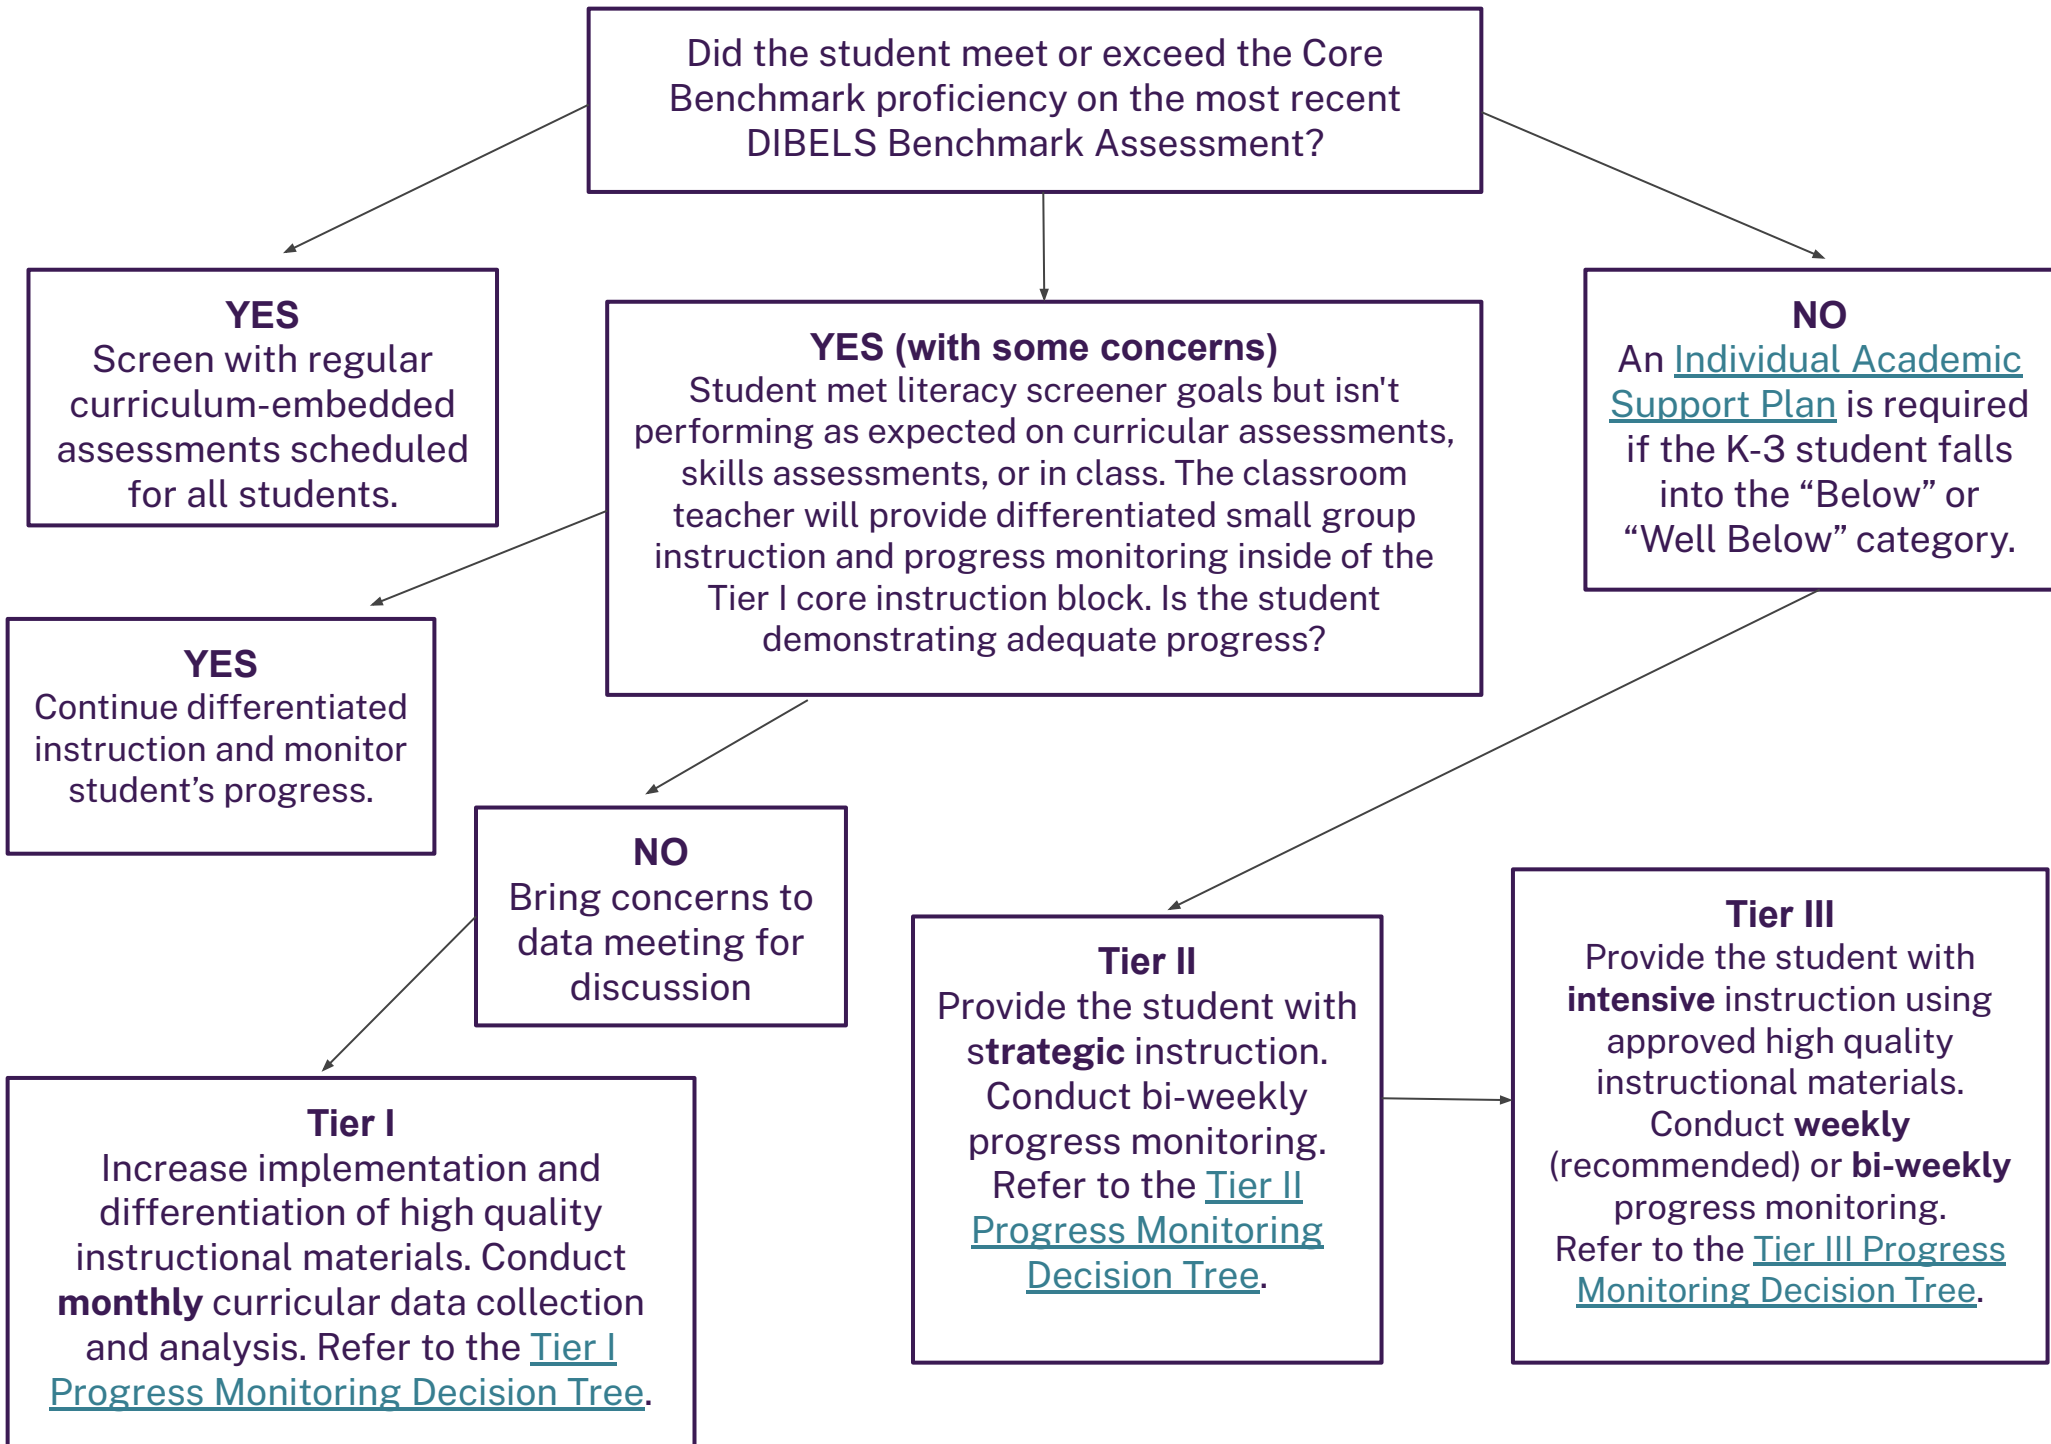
Did the student meet or exceed the Core Benchmark proficiency on the most recent DIBELS Benchmark Assessment?

**YES**
Screen with regular curriculum-embedded assessments scheduled for all students.

**YES (with some concerns)**
Student met literacy screener goals but isn't performing as expected on curricular assessments, skills assessments, or in class. The classroom teacher will provide differentiated small group instruction and progress monitoring inside of the Tier I core instruction block. Is the student demonstrating adequate progress?

**NO**
An Individual Academic Support Plan is required if the K-3 student falls into the “Below” or “Well Below” category.

**YES**
Continue differentiated instruction and monitor student’s progress.

**NO**
Bring concerns to data meeting for discussion

**Tier I**
Increase implementation and differentiation of high quality instructional materials. Conduct **monthly** curricular data collection and analysis. Refer to the Tier I Progress Monitoring Decision Tree.

**Tier II**
Provide the student with **strategic** instruction. Conduct bi-weekly progress monitoring. Refer to the Tier II Progress Monitoring Decision Tree.

**Tier III**
Provide the student with **intensive** instruction using approved high quality instructional materials. Conduct **weekly** (recommended) or **bi-weekly** progress monitoring. Refer to the Tier III Progress Monitoring Decision Tree.